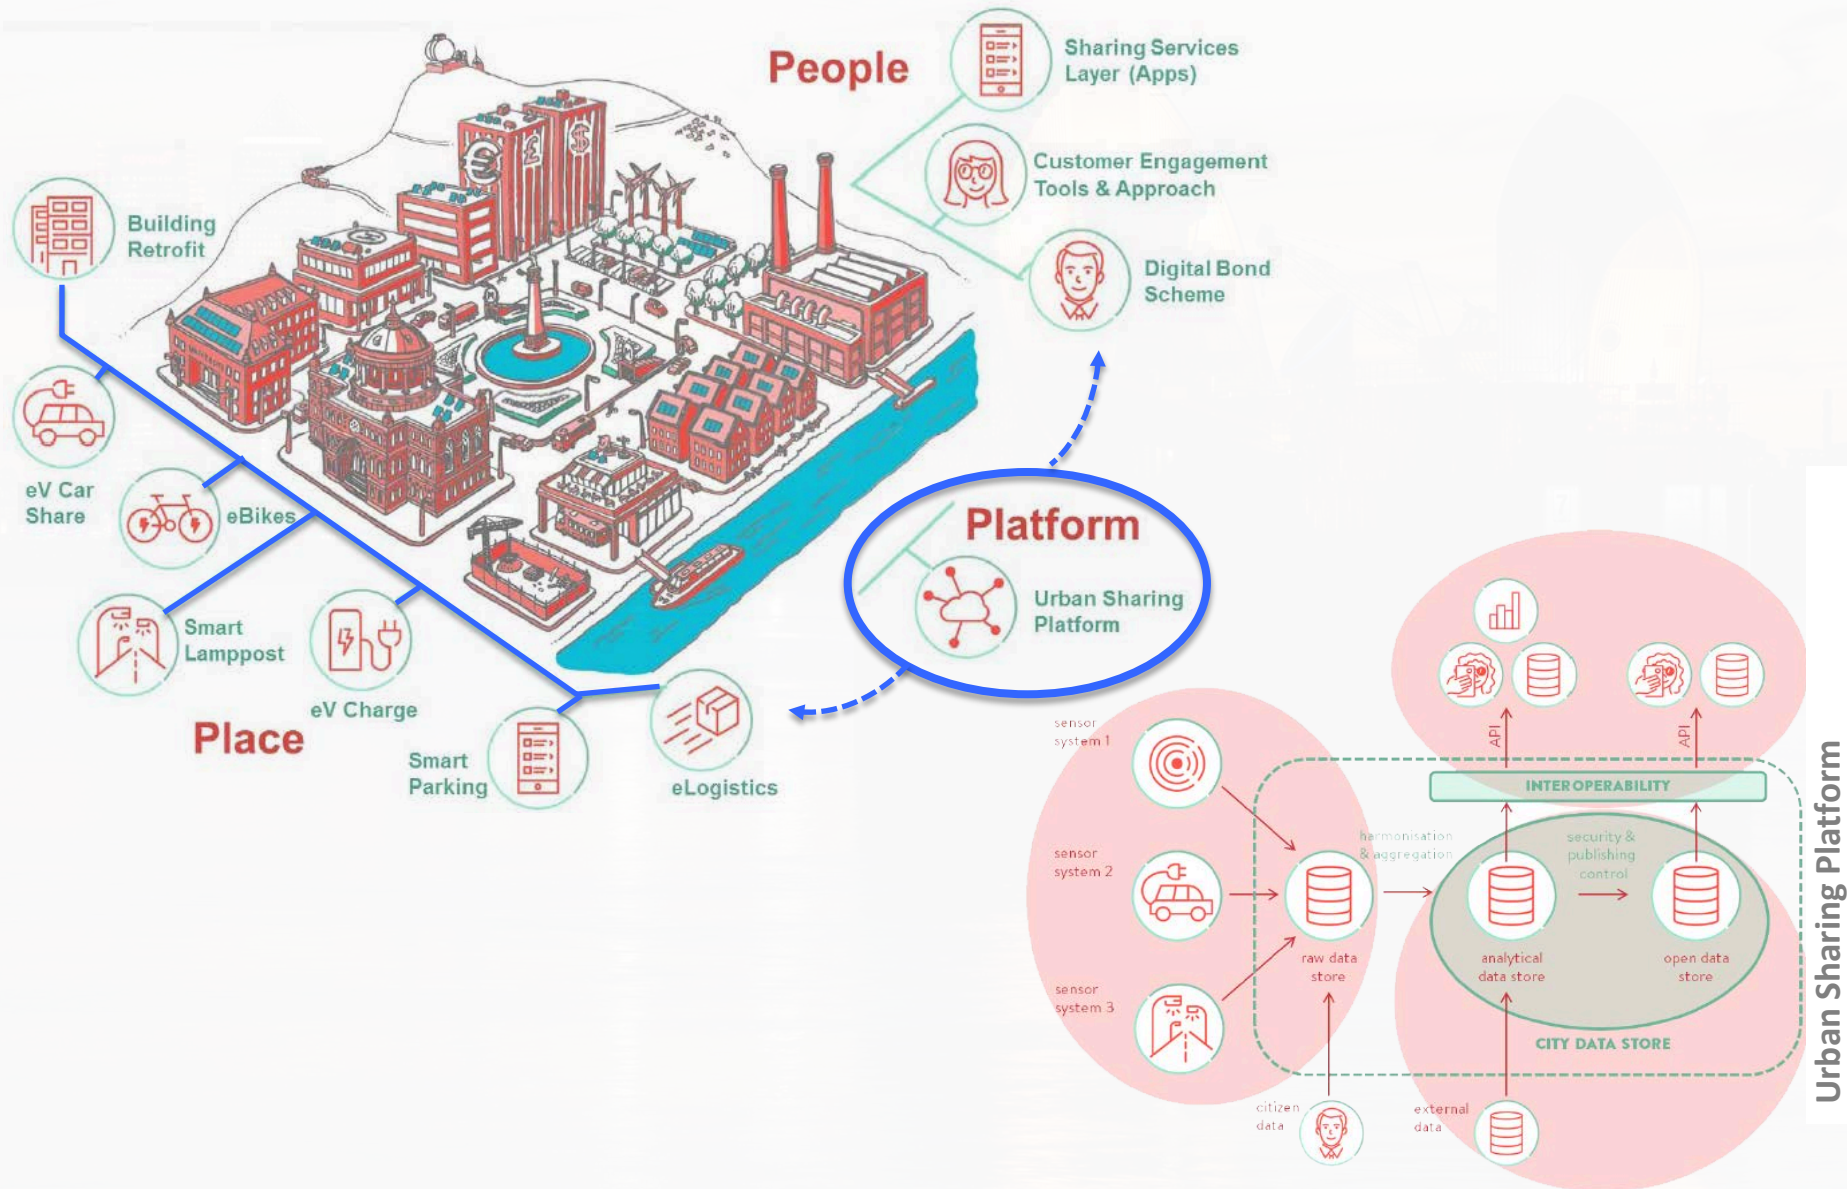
People

Sharing Services Layer (Apps)

Customer Engagement Tools & Approach

Digital Bond Scheme

Building Retrofit

eV Car Share

eBikes

Smart Lamppost

eV Charge

Place

Smart Parking

eLogistics

Platform

Urban Sharing Platform

sensor system 1

sensor system 2

sensor system 3

raw data store

harmonisation & aggregation

API

API

INTEROPERABILITY

security & publishing control

analytical data store

open data store

CITY DATA STORE

citizen data

external data

Urban Sharing Platform